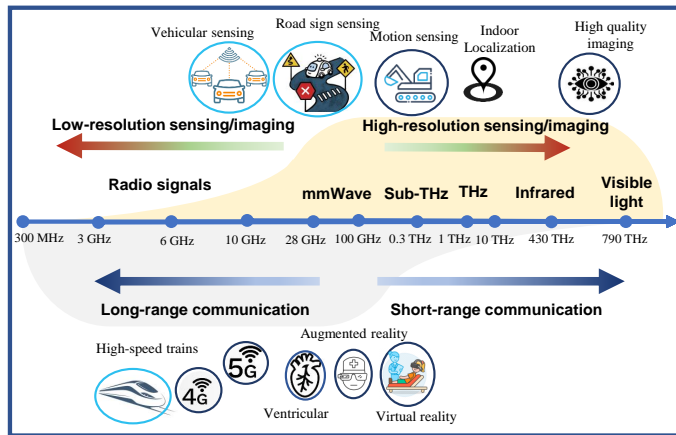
Vehicular sensing

Road sign sensing

Motion sensing

Indoor Localization

High quality imaging

Low-resolution sensing/imaging

High-resolution sensing/imaging

Radio signals

mmWave

Sub-THz

THz

Infrared

Visible light

300 MHz

3 GHz

6 GHz

10 GHz

28 GHz

100 GHz

0.3 THz

1 THz

10 THz

430 THz

790 THz

Long-range communication

Short-range communication

Augmented reality

High-speed trains

5G

4G

Ventricular

Virtual reality